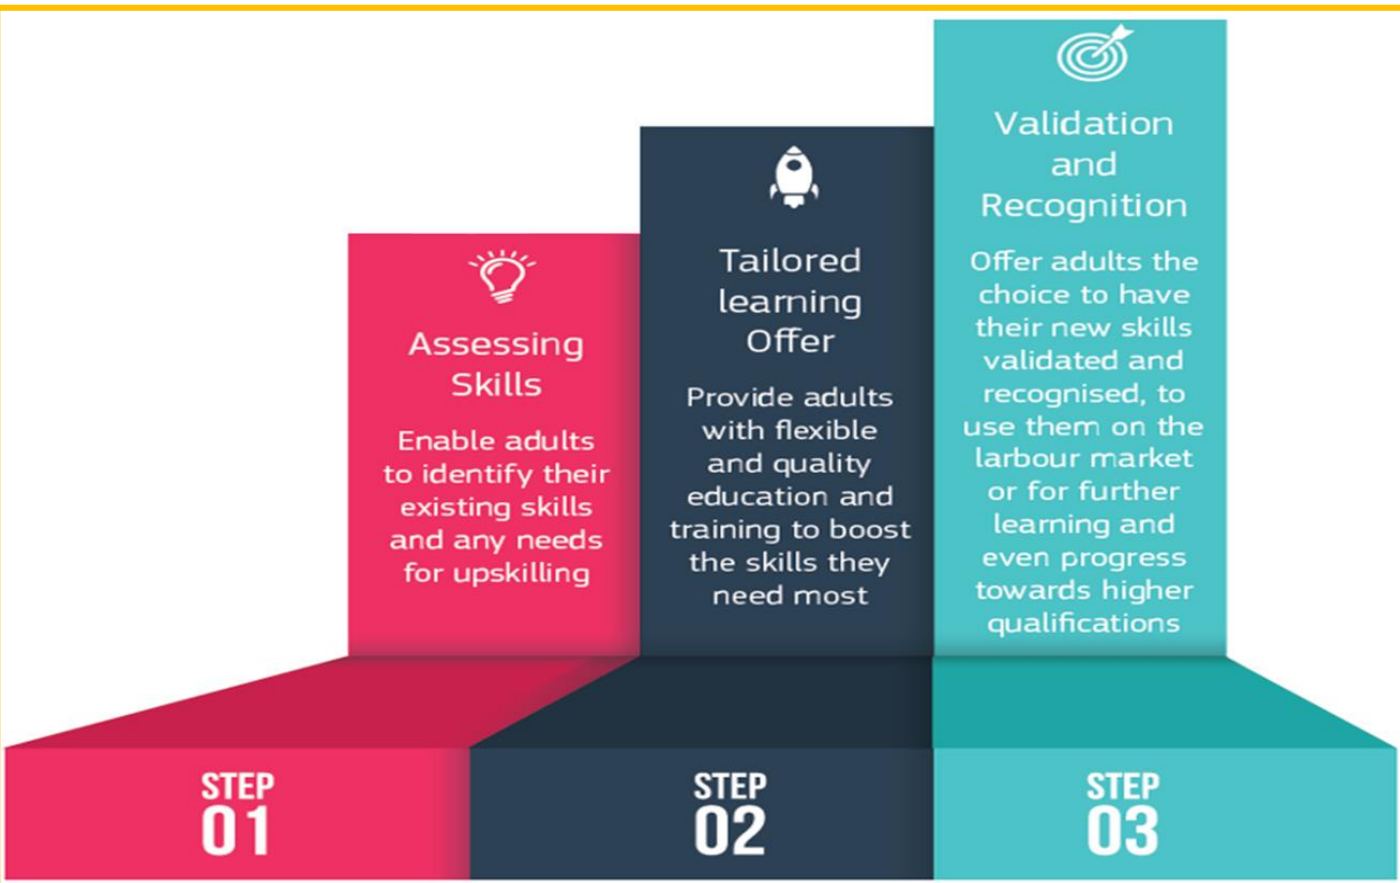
Assessing Skills

Enable adults to identify their existing skills and any needs for upskilling

STEP 01

Tailored learning Offer

Provide adults with flexible and quality education and training to boost the skills they need most

STEP 02

Validation and Recognition

Offer adults the choice to have their new skills validated and recognised, to use them on the larbour market or for further learning and even progress towards higher qualifications

STEP 03